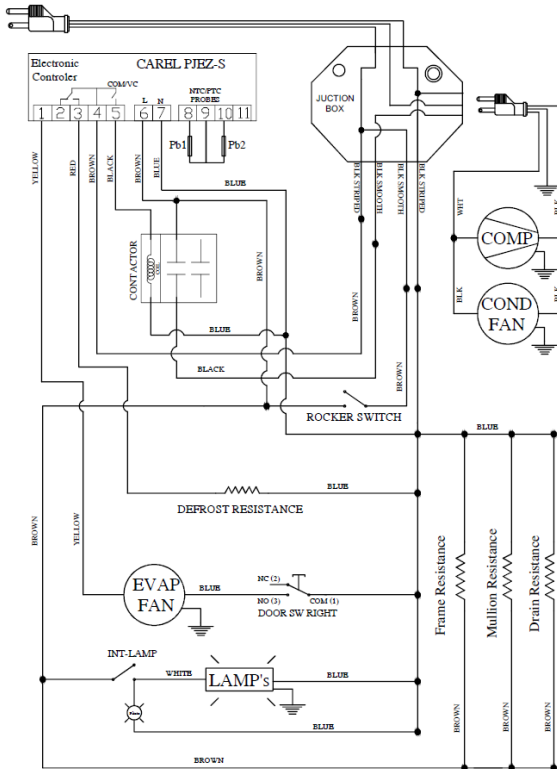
Electronic Controler

CAREL PJEZ-S

COM/VC

L N

NTC/PTC PROBES

1 2 3 4 5 6 7 8 9 10 11

Pb1 Pb2

JUCTION BOX

YELLOW

RED

BROWN

BLACK

BROWN

BLUE

BLUE

BLK STRIPED

BLK SMOOTH

BLK SMOOTH

BLK STRIPED

WHT

COMP

BLK

COND FAN

CONTACTOR

COIL

BROWN

BLUE

BROWN

BLACK

BROWN

ROCKER SWITCH

BLUE

BLUE

DEFROST RESISTANCE

BROWN

YELLOW

EVAP FAN

BLUE

NC (2)

NO (3)

COM (1)

DOOR SW RIGHT

Frame Resistance

Mullion Resistance

Drain Resistance

INT-LAMP

WHITE

LAMP's

BLUE

BLUE

BROWN

BROWN

BROWN

BROWN